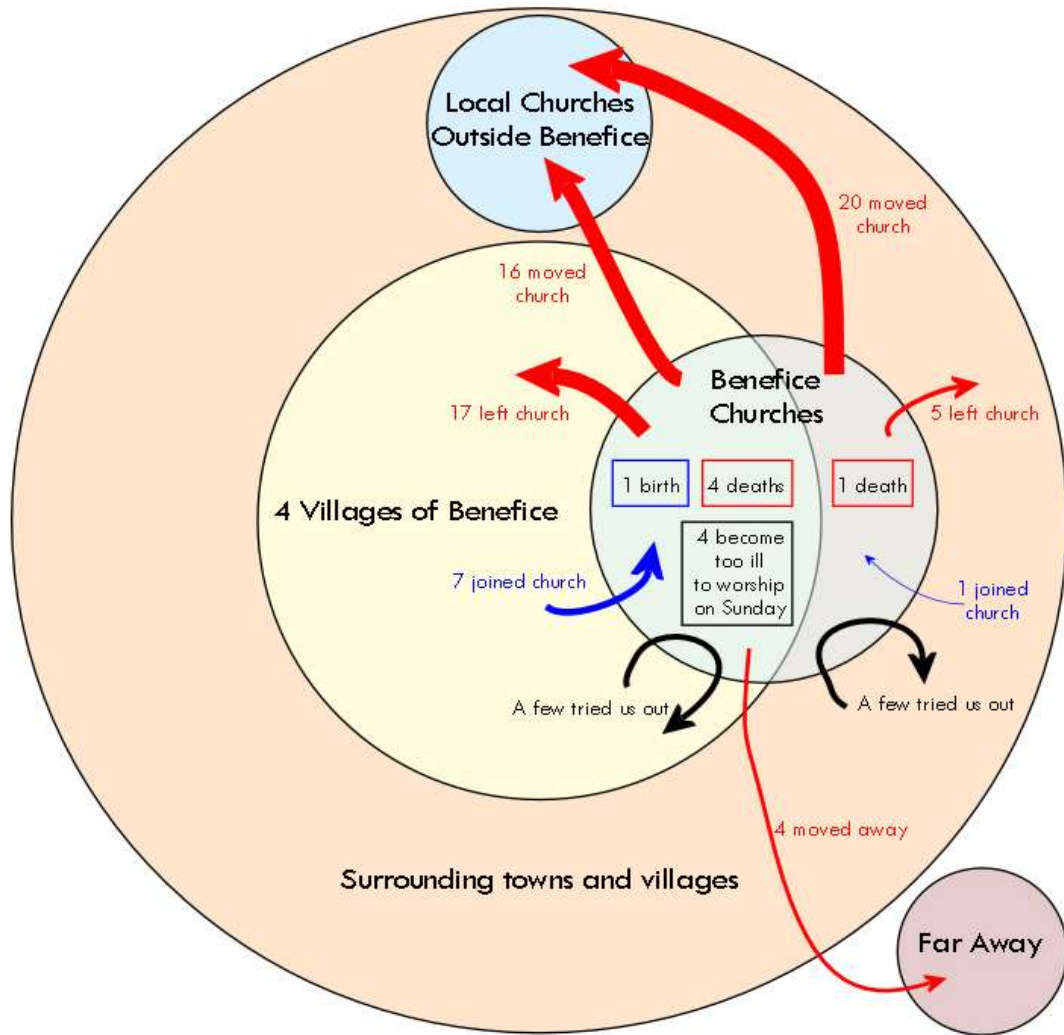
Local Churches Outside Benefice

20 moved church

16 moved church

Benefice Churches

17 left church

5 left church

1 birth

4 deaths

1 death

4 Villages of Benefice

4 become too ill to worship on Sunday

7 joined church

1 joined church

A few tried us out

A few tried us out

4 moved away

Surrounding towns and villages

Far Away